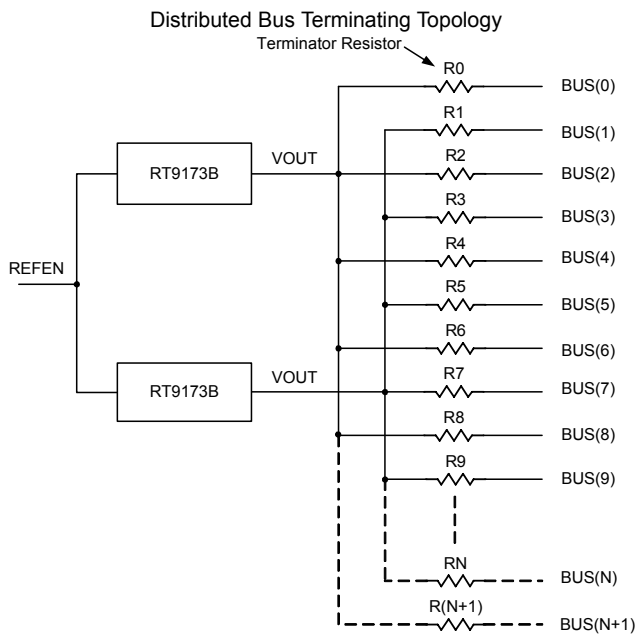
Distributed Bus Terminating Topology

Terminator Resistor

R0
BUS(0)
R1
BUS(1)
RT9173B
VOUT
R2
BUS(2)
R3
BUS(3)
REFEN
R4
BUS(4)
R5
BUS(5)
R6
BUS(6)
RT9173B
VOUT
R7
BUS(7)
R8
BUS(8)
R9
BUS(9)
RN
BUS(N)
R(N+1)
BUS(N+1)